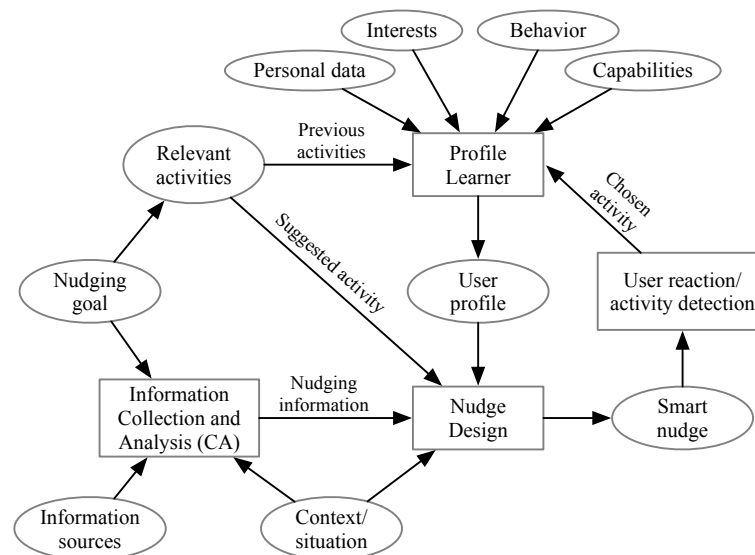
Interests

Behavior

Personal data

Capabilities

Relevant activities

Previous activities

Profile Learner

Chosen activity

Suggested activity

Nudging goal

User profile

User reaction/ activity detection

Information Collection and Analysis (CA)

Nudging information

Nudge Design

Smart nudge

Information sources

Context/ situation